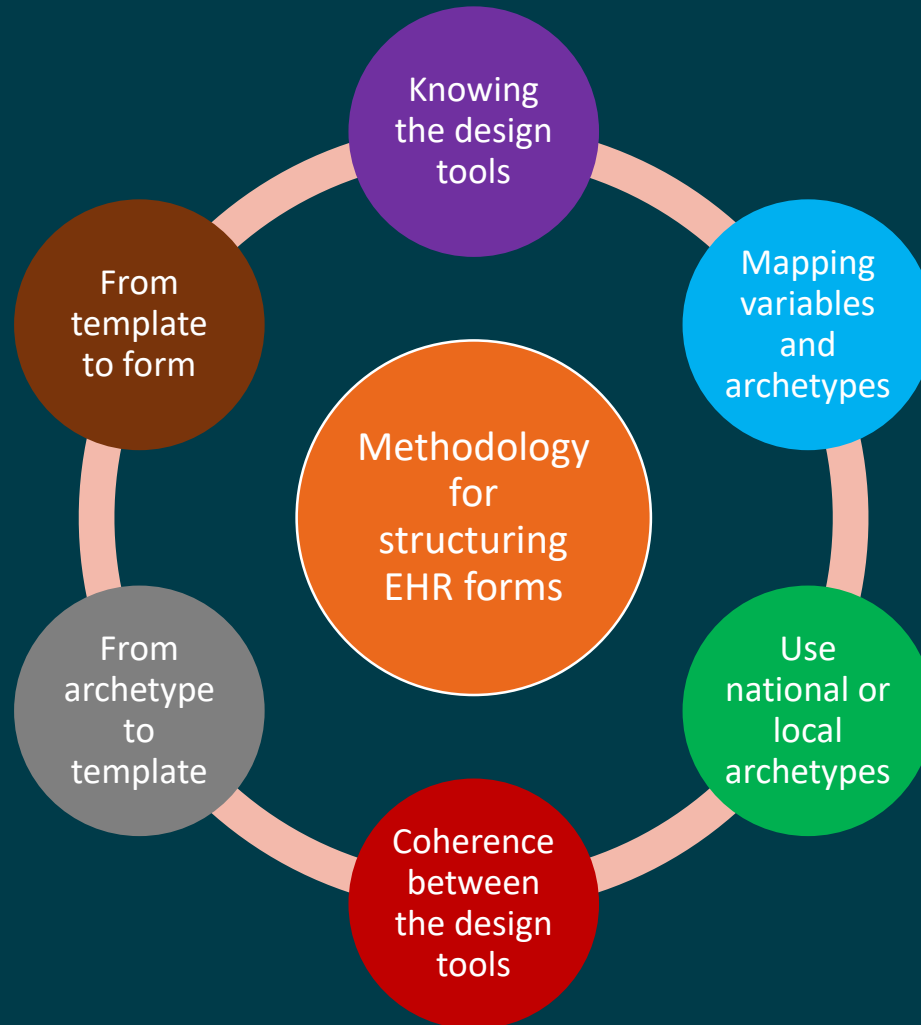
Knowing the design tools

Mapping variables and archetypes

Use national or local archetypes

Coherence between the design tools

From archetype to template

From template to form

Methodology for structuring EHR forms